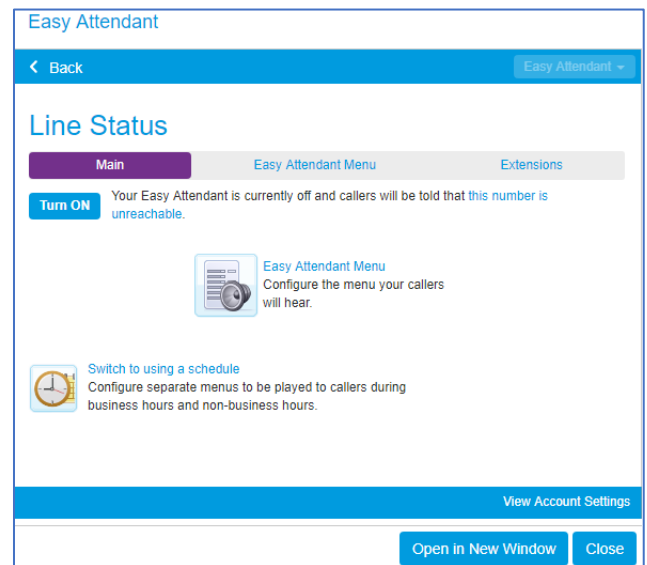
Easy Attendant

Back

Easy Attendant

Line Status

Main | Easy Attendant Menu | Extensions

Turn ON

Your Easy Attendant is currently off and callers will be told that this number is unreachable.

Easy Attendant Menu
Configure the menu your callers will hear.

Switch to using a schedule
Configure separate menus to be played to callers during business hours and non-business hours.

View Account Settings

Open in New Window

Close